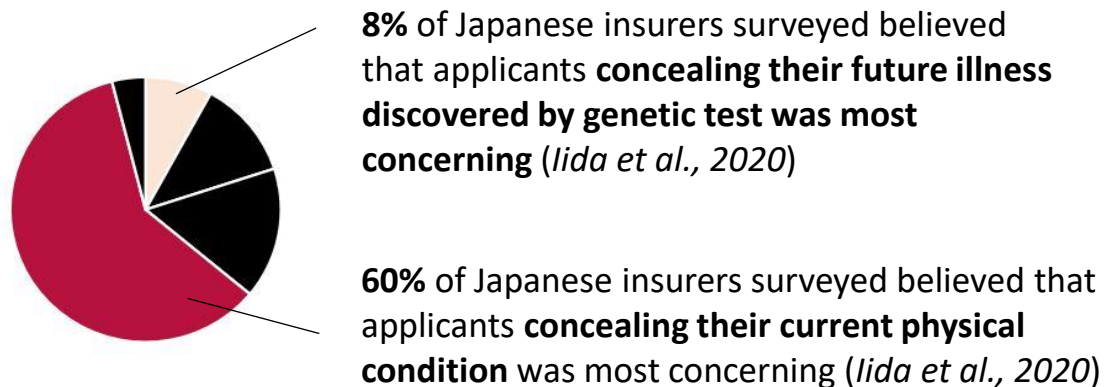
**8%** of Japanese insurers surveyed believed that applicants **concealing their future illness discovered by genetic test was most concerning** (*Iida et al., 2020*)

**60%** of Japanese insurers surveyed believed that applicants **concealing their current physical condition** was most concerning (*Iida et al., 2020*)